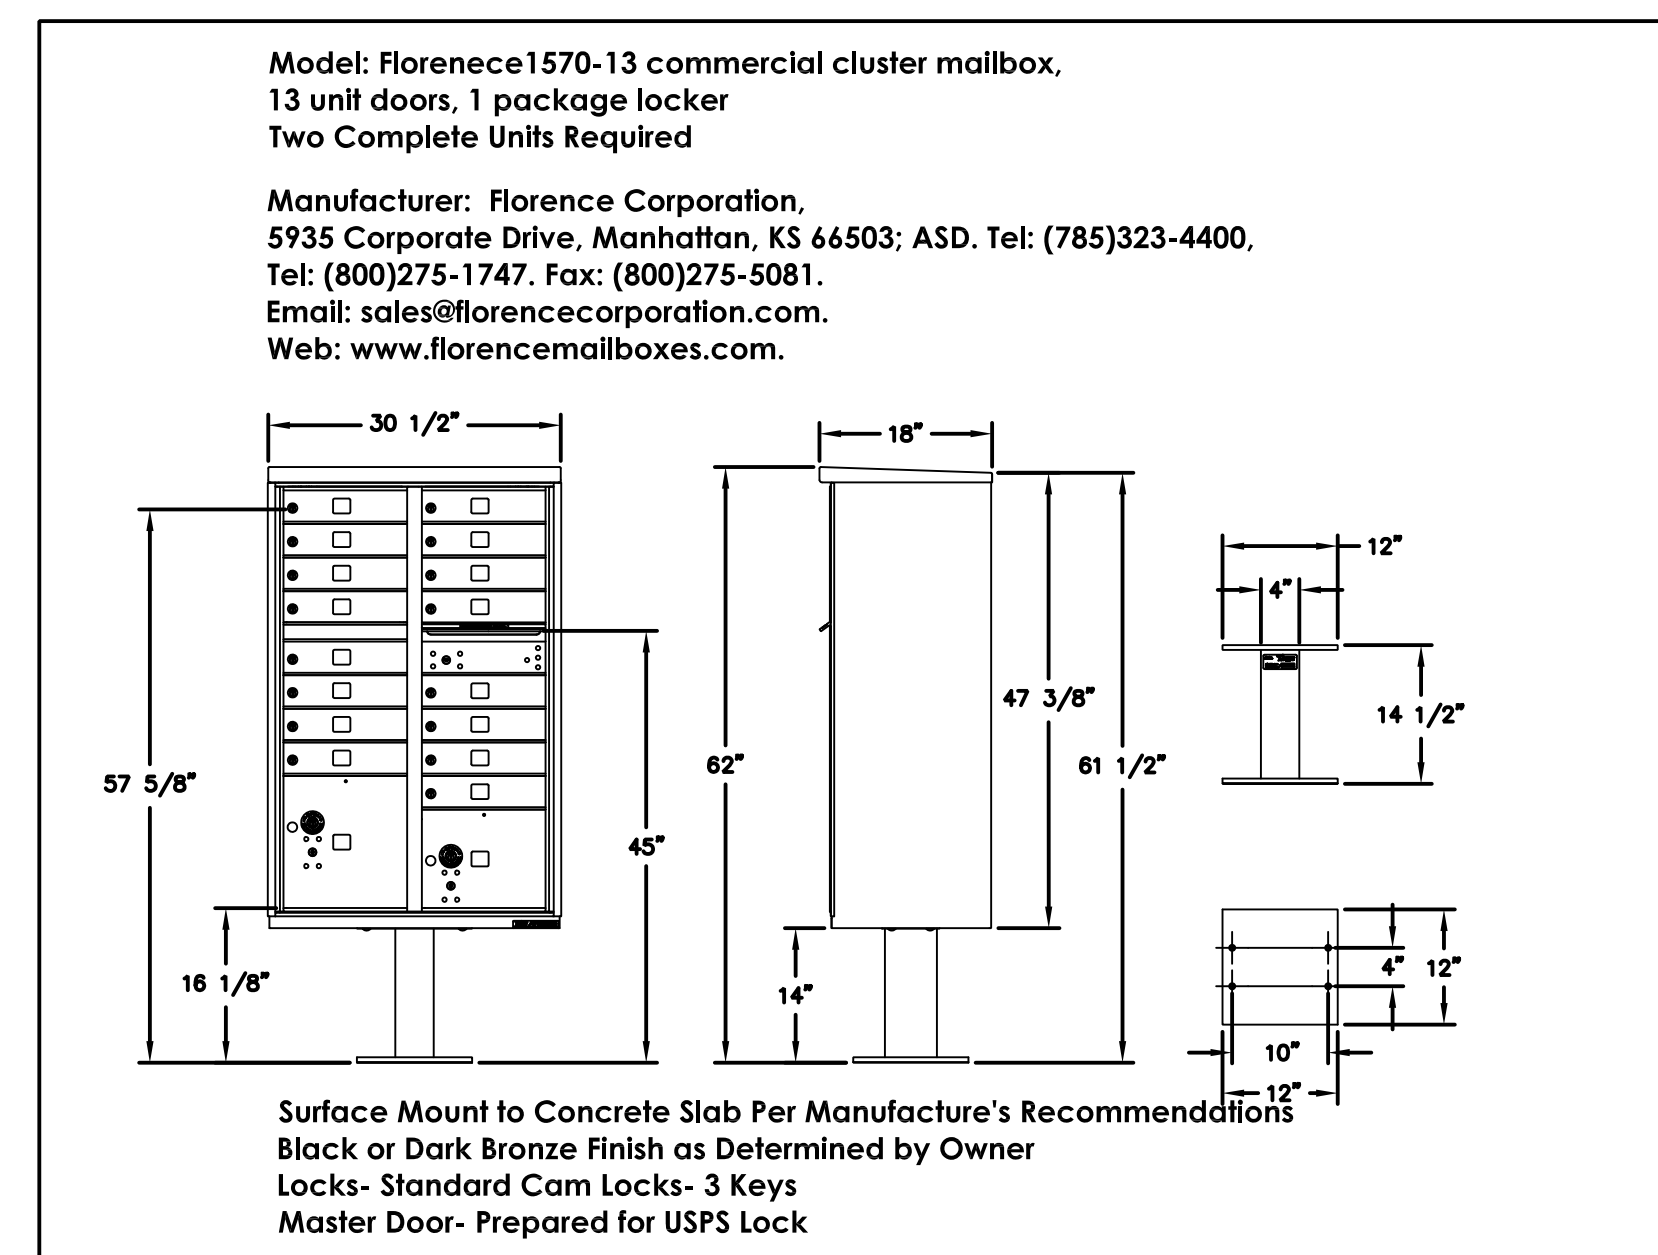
Model: Florenece1570-13 commercial cluster mailbox, 13 unit doors, 1 package locker
Two Complete Units Required

Manufacturer: Florence Corporation,
5935 Corporate Drive, Manhattan, KS 66503; ASD. Tel: (785)323-4400,
Tel: (800)275-1747. Fax: (800)275-5081.
Email: sales@florencecorporation.com.
Web: www.florencemailboxes.com.

30 1/2"
57 5/8"
16 1/8"
45"
18"
62"
14"
47 3/8"
61 1/2"
12"
4"
14 1/2"
4"
12"
10"
12"

Surface Mount to Concrete Slab Per Manufacture's Recommendations
Black or Dark Bronze Finish as Determined by Owner
Locks- Standard Cam Locks- 3 Keys
Master Door- Prepared for USPS Lock